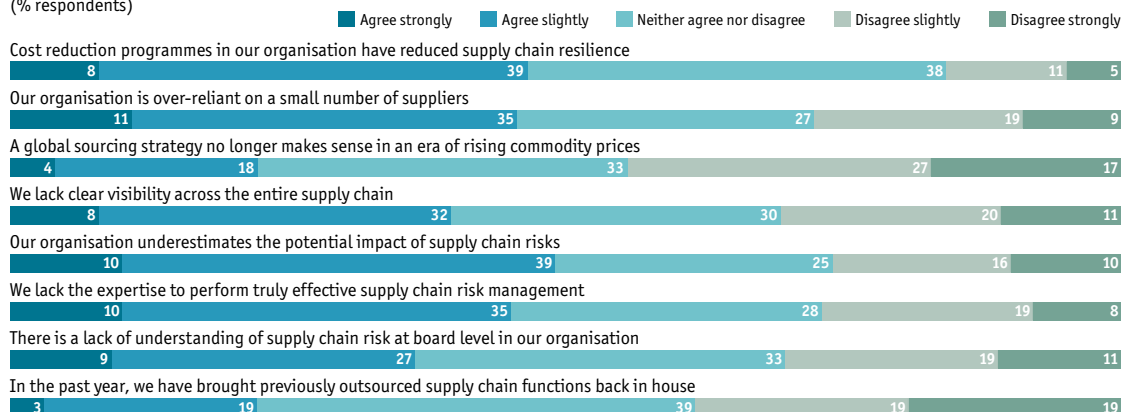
(% respondents)

Agree strongly
Agree slightly
Neither agree nor disagree
Disagree slightly
Disagree strongly

Cost reduction programmes in our organisation have reduced supply chain resilience
8 39 38 11 5

Our organisation is over-reliant on a small number of suppliers
11 35 27 19 9

A global sourcing strategy no longer makes sense in an era of rising commodity prices
4 18 33 27 17

We lack clear visibility across the entire supply chain
8 32 30 20 11

Our organisation underestimates the potential impact of supply chain risks
10 39 25 16 10

We lack the expertise to perform truly effective supply chain risk management
10 35 28 19 8

There is a lack of understanding of supply chain risk at board level in our organisation
9 27 33 19 11

In the past year, we have brought previously outsourced supply chain functions back in house
3 19 39 19 19